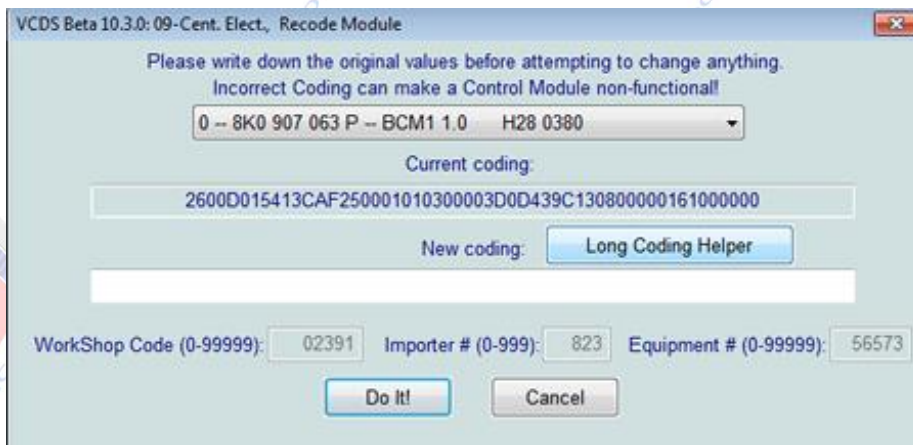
VCDS Beta 10.3.0: 09-Cent. Elect., Recode Module

Please write down the original values before attempting to change anything.
Incorrect Coding can make a Control Module non-functional!

0 -- 8K0 907 063 P -- BCM1 1.0 H28 0380

Current coding:

2600D015413CAF250001010300003D0D439C1308000000161000000

New coding: Long Coding Helper

WorkShop Code (0-99999): 02391 Importer # (0-999): 823 Equipment # (0-99999): 56573

Do It! Cancel